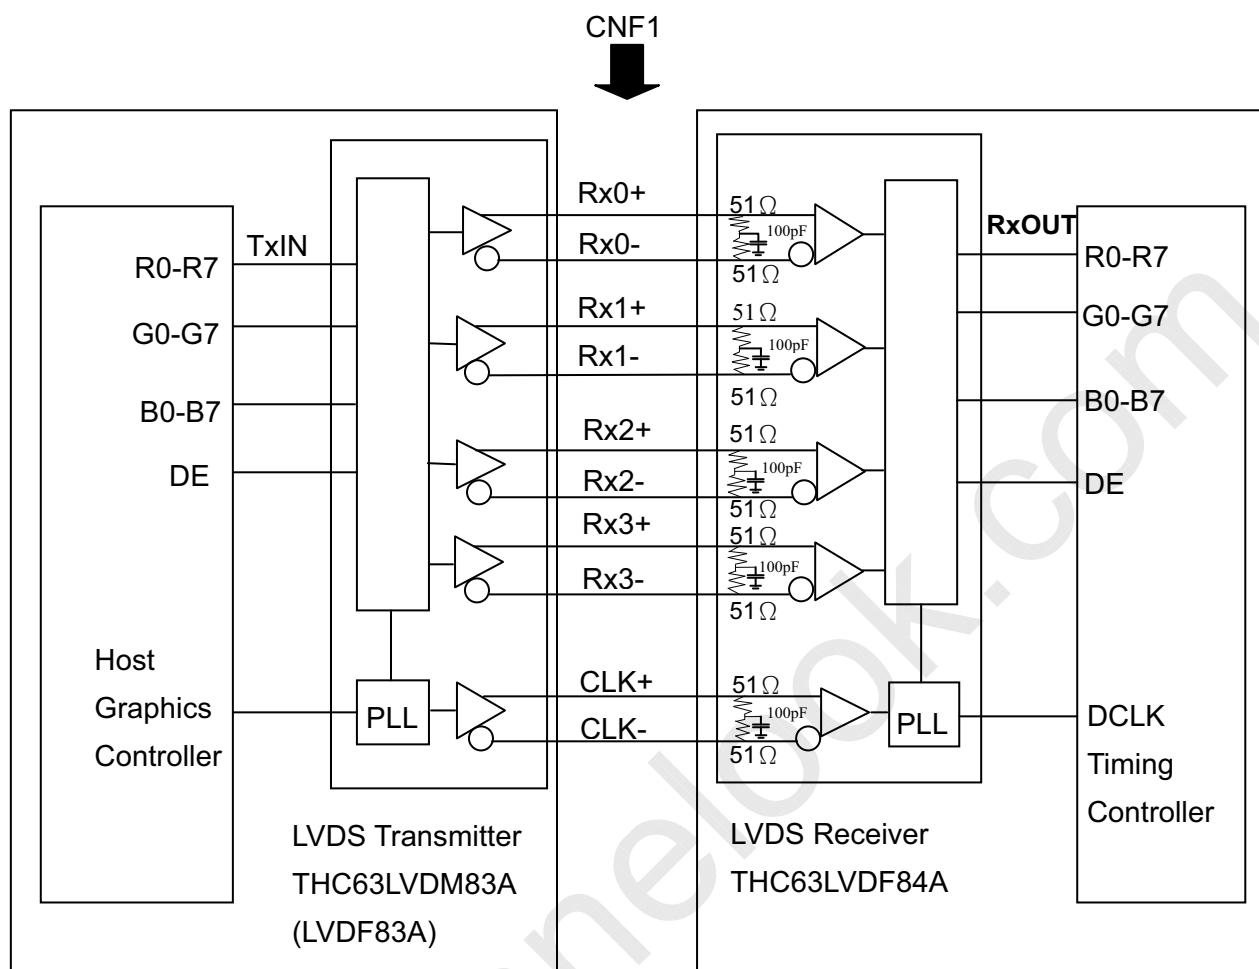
CNF1

TxIN
R0-R7
G0-G7
B0-B7
DE

Host
Graphics
Controller

PLL

LVDS Transmitter
THC63LVDM83A
(LVDF83A)

Rx0+
Rx0-
Rx1+
Rx1-
Rx2+
Rx2-
Rx3+
Rx3-
CLK+
CLK-

51$\Omega$
100pF
51$\Omega$
51$\Omega$
100pF
51$\Omega$
51$\Omega$
100pF
51$\Omega$
51$\Omega$
100pF
51$\Omega$
51$\Omega$
100pF
51$\Omega$

PLL

LVDS Receiver
THC63LVDF84A

RxOUT
R0-R7
G0-G7
B0-B7
DE

DCLK
Timing
Controller